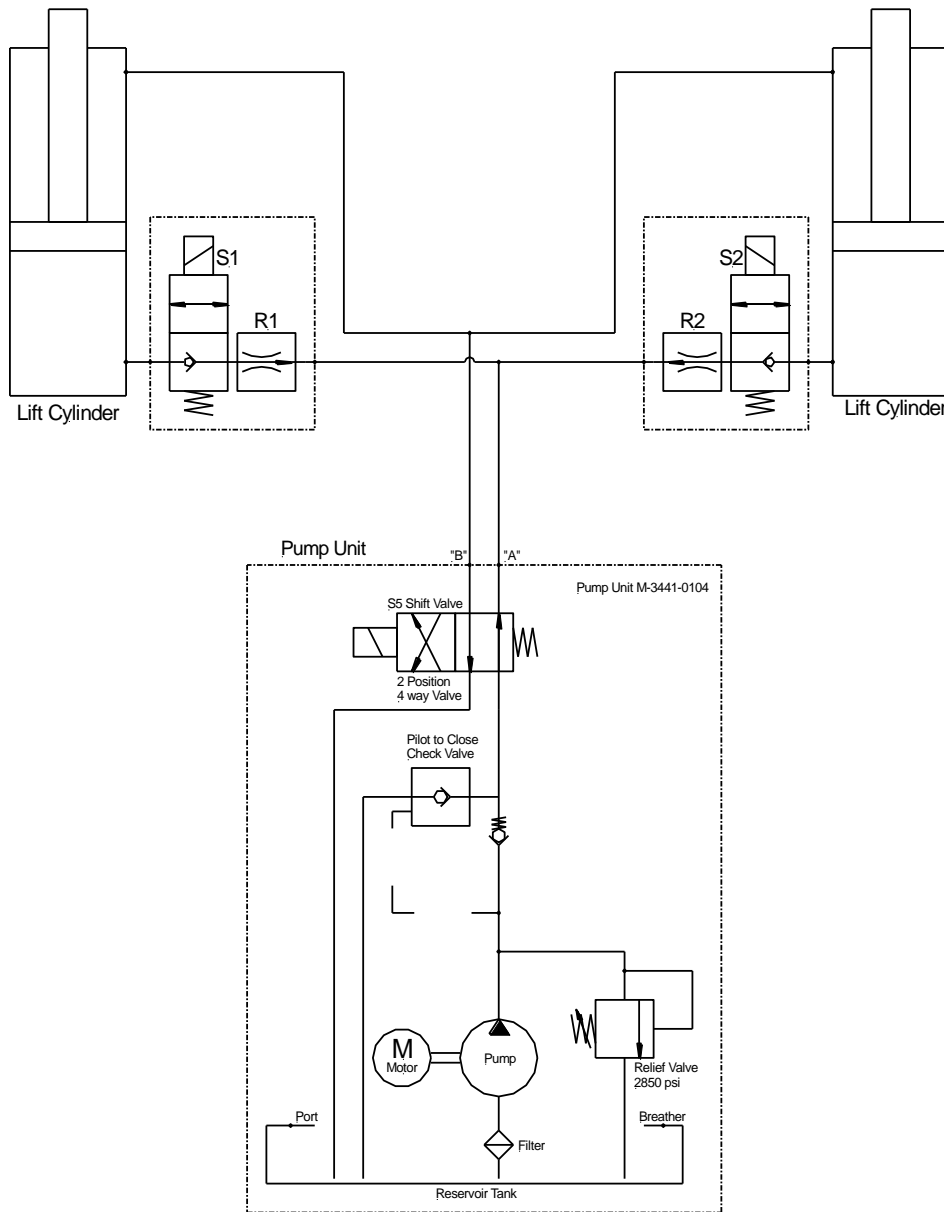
S1

R1

Lift Cylinder

S2

R2

Lift Cylinder

Pump Unit

"B"

"A"

Pump Unit M-3441-0104

S5 Shift Valve

2 Position
4 way Valve

Pilot to Close
Check Valve

M
Motor

Pump

Relief Valve
2850 psi

Port

Breather

Filter

Reservoir Tank